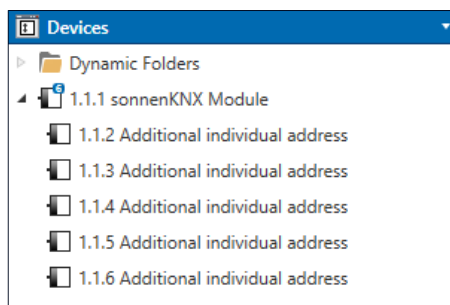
Devices

Dynamic Folders

1.1.1 sonnenKNX Module

1.1.2 Additional individual address

1.1.3 Additional individual address

1.1.4 Additional individual address

1.1.5 Additional individual address

1.1.6 Additional individual address